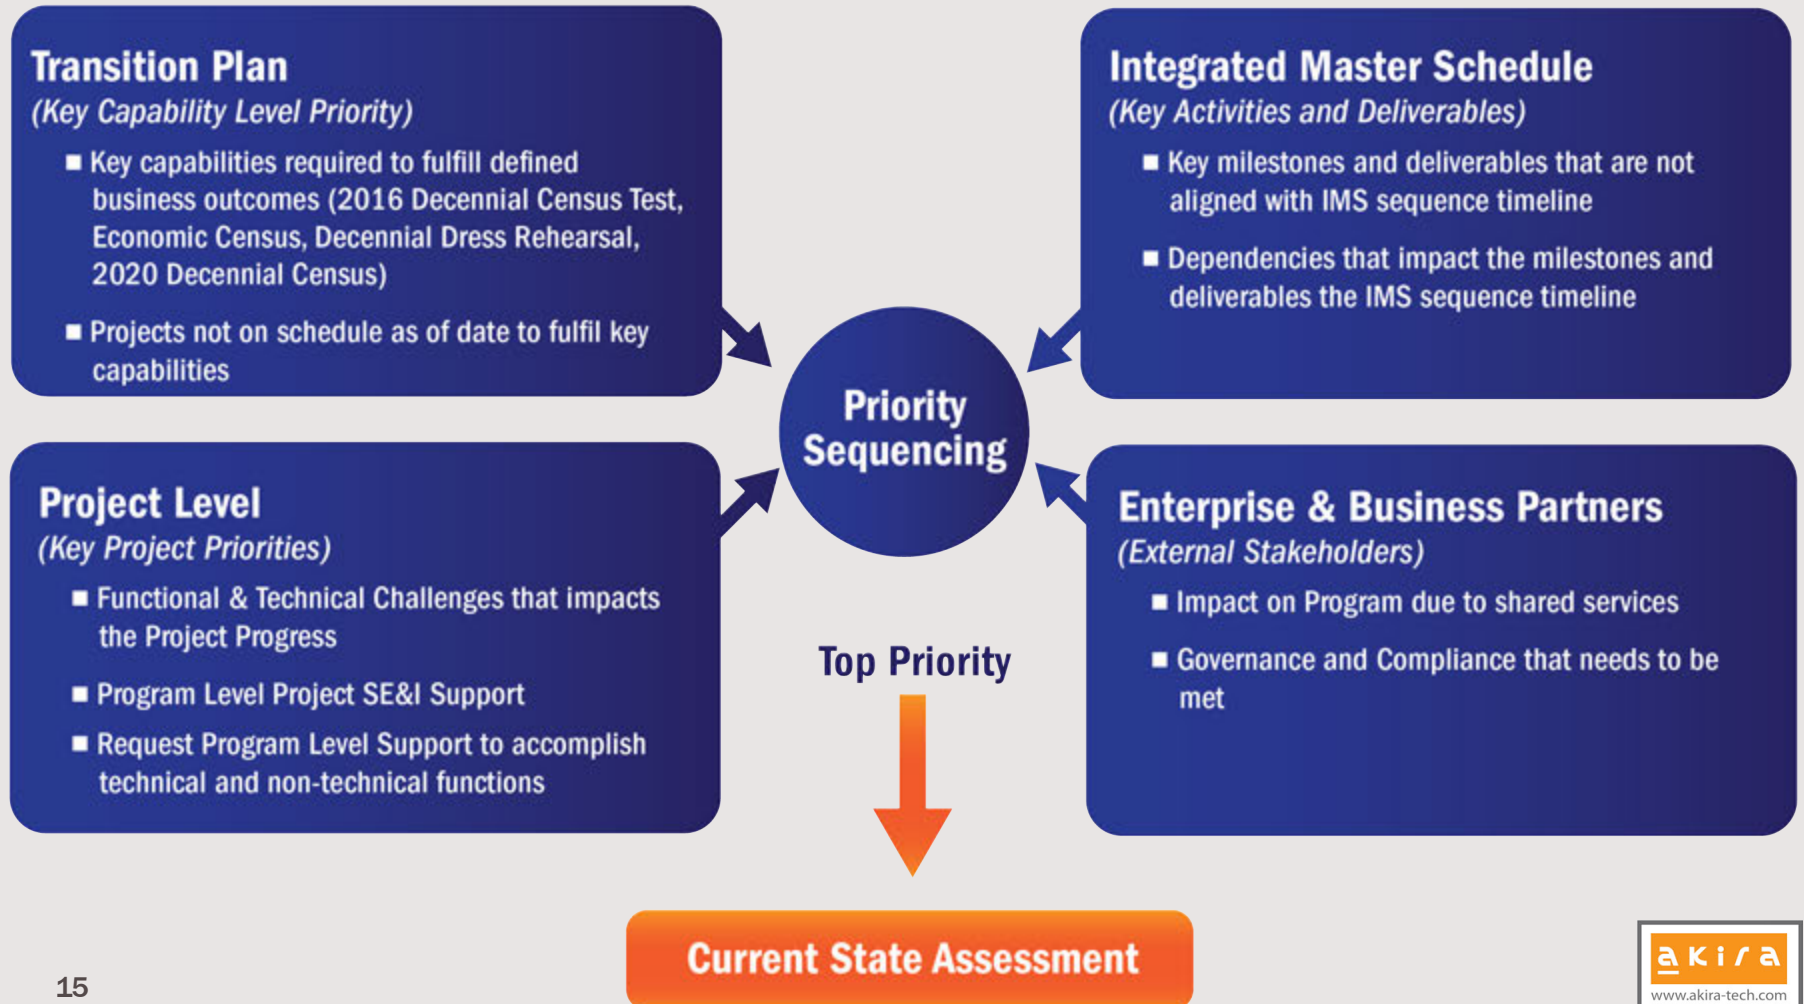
Transition Plan
(Key Capability Level Priority)

■ Key capabilities required to fulfill defined business outcomes (2016 Decennial Census Test, Economic Census, Decennial Dress Rehearsal, 2020 Decennial Census)

■ Projects not on schedule as of date to fulfil key capabilities

Integrated Master Schedule
(Key Activities and Deliverables)

■ Key milestones and deliverables that are not aligned with IMS sequence timeline

■ Dependencies that impact the milestones and deliverables the IMS sequence timeline

Priority Sequencing

Project Level
(Key Project Priorities)

■ Functional & Technical Challenges that impacts the Project Progress

■ Program Level Project SE&I Support

■ Request Program Level Support to accomplish technical and non-technical functions

Enterprise & Business Partners
(External Stakeholders)

■ Impact on Program due to shared services

■ Governance and Compliance that needs to be met

Top Priority

Current State Assessment

15

akira
www.akira-tech.com